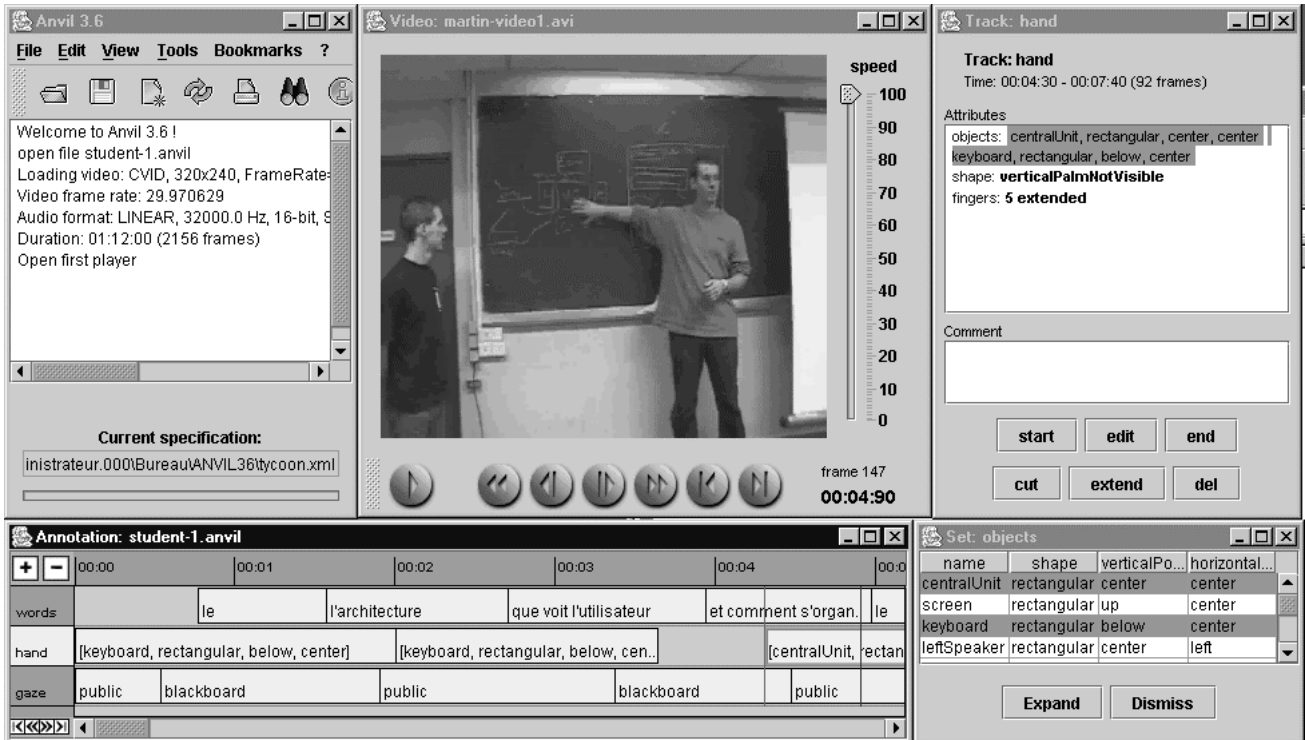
Anvil 3.6

File Edit View Tools Bookmarks ?

Welcome to Anvil 3.6 !
open file student-1.anvil
Loading video: CVID, 320x240, FrameRate
Video frame rate: 29.970629
Audio format: LINEAR, 32000.0 Hz, 16-bit, S
Duration: 01:12:00 (2156 frames)
Open first player

Current specification:
inistrateur.000\Bureau\ANVIL36\tycoon.xml

Video: martin-video1.avi

speed
100
90
80
70
60
50
40
30
20
10
0

frame 147
00:04:90

Track: hand

Track: hand
Time: 00:04:30 - 00:07:40 (92 frames)

Attributes
objects: centralUnit, rectangular, center, center
keyboard, rectangular, below, center
shape: verticalPalmNotVisible
fingers: 5 extended

Comment

start edit end
cut extend del

Annotation: student-1.anvil

+ − 00:00 00:01 00:02 00:03 00:04 00:0

words | le | l'architecture | que voit l'utilisateur | et comment s'organ.. | le
hand | [keyboard, rectangular, below, center] | [keyboard, rectangular, below, cen.. | [centralUnit, rectan
gaze | public | blackboard | public | blackboard | public

Set: objects

| name | shape | verticalPo... | horizontal... |
|---|---|---|---|
| centralUnit | rectangular | center | center |
| screen | rectangular | up | center |
| keyboard | rectangular | below | center |
| leftSpeaker | rectangular | center | left |

Expand Dismiss